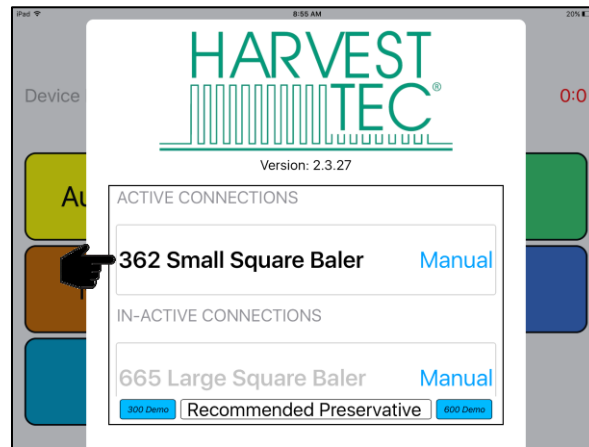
iPad
8:55 AM
20%

Device
0:0
Au

HARVEST
TEC®

Version: 2.3.27

ACTIVE CONNECTIONS

362 Small Square Baler
Manual

IN-ACTIVE CONNECTIONS

665 Large Square Baler
Manual

300 Demo
Recommended Preservative
600 Demo